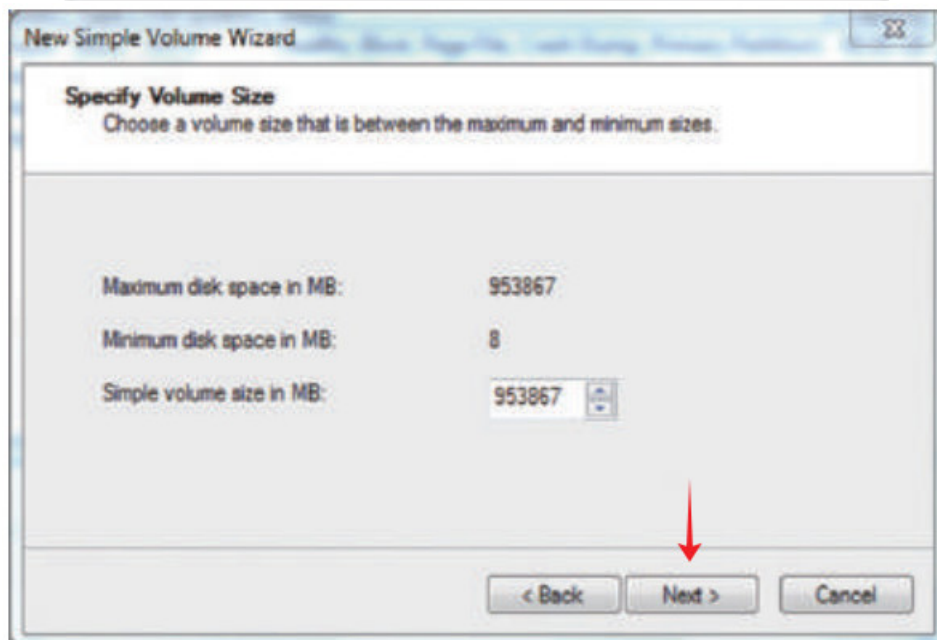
New Simple Volume Wizard

Specify Volume Size
Choose a volume size that is between the maximum and minimum sizes.

Maximum disk space in MB: 953867

Minimum disk space in MB: 8

Simple volume size in MB: 953867

< Back
Next >
Cancel